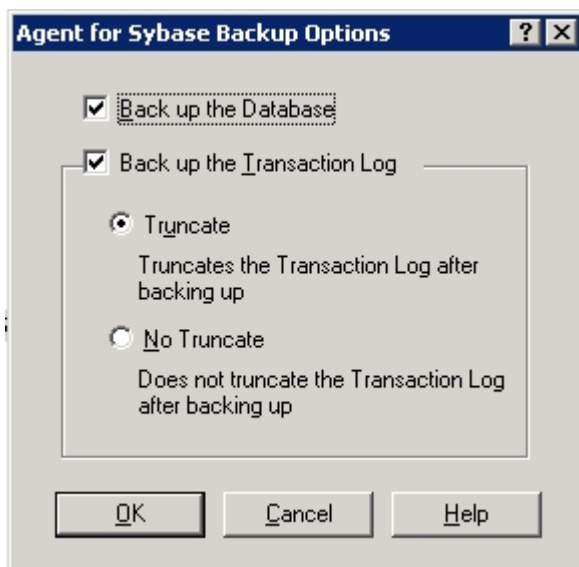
Agent for Sybase Backup Options ? X

Back up the Database

Back up the Transaction Log

Truncate

Truncates the Transaction Log after backing up

No Truncate

Does not truncate the Transaction Log after backing up

OK Cancel Help